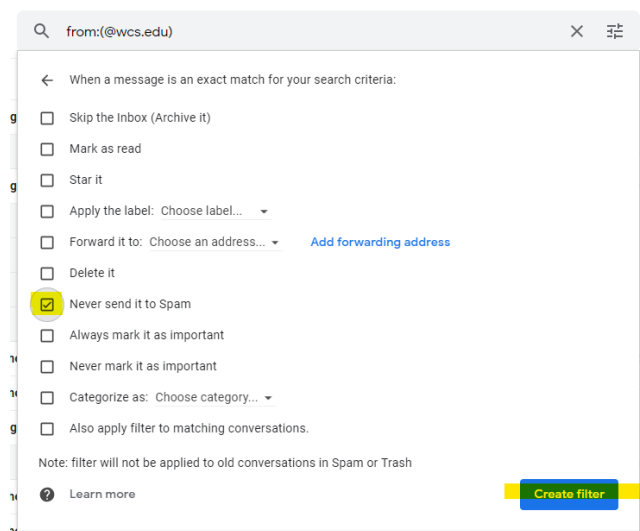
from:(@wcs.edu)

When a message is an exact match for your search criteria:

Skip the Inbox (Archive it)

Mark as read

Star it

Apply the label: Choose label...

Forward it to: Choose an address... Add forwarding address

Delete it

Never send it to Spam

Always mark it as important

Never mark it as important

Categorize as: Choose category...

Also apply filter to matching conversations.

Note: filter will not be applied to old conversations in Spam or Trash

Learn more

Create filter